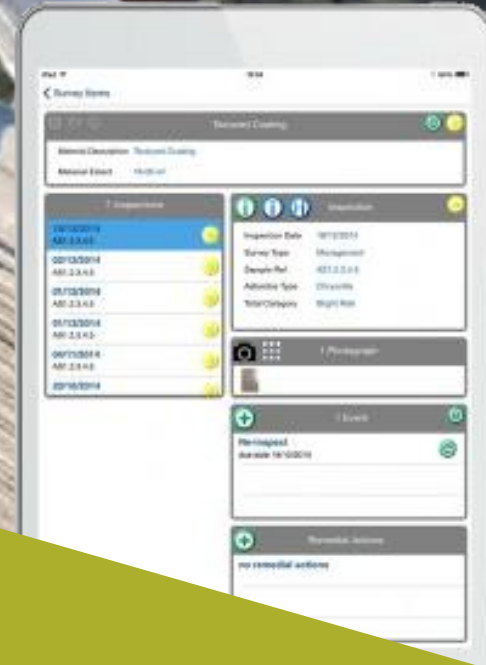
iPad
Survey Items
Textured Coating
Material Description Textured Coating
Material Extent
7 Inspections
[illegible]
A01.2.3.4.5
02/12/2014
A01.2.3.4.5
05/12/2014
A01.2.3.4.5
07/12/2014
A01.2.3.4.5
09/12/2014
A01.2.3.4.5
20/10/2014
Inspection
Inspection Date
Survey Type Management
Sample Ref
Asbestos Type Chrysotile
Total Category
1 Photograph
1 Event
Re-inspect
due date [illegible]
Remedial Actions
no remedial actions